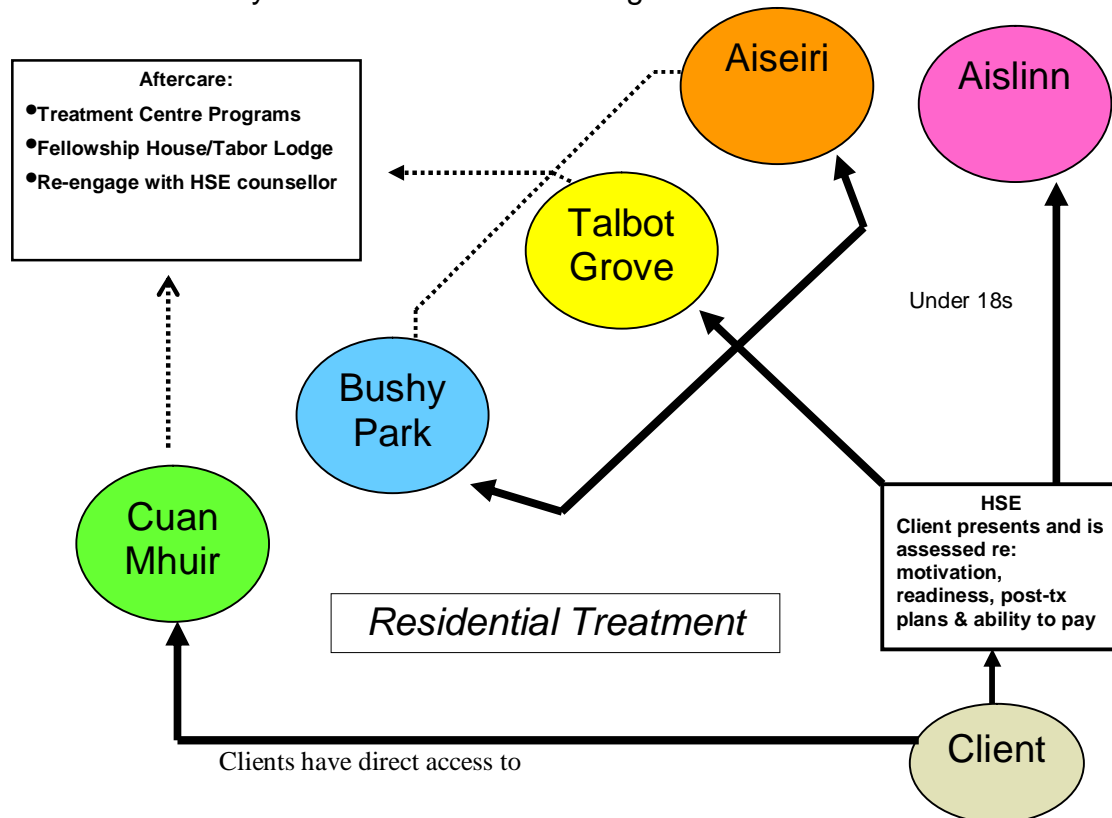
Aftercare:
•Treatment Centre Programs
•Fellowship House/Tabor Lodge
•Re-engage with HSE counsellor

Aiseiri

Aislinn

Talbot Grove

Under 18s

Bushy Park

Cuan Mhuir

HSE
Client presents and is assessed re: motivation, readiness, post-tx plans & ability to pay

Residential Treatment

Clients have direct access to

Client